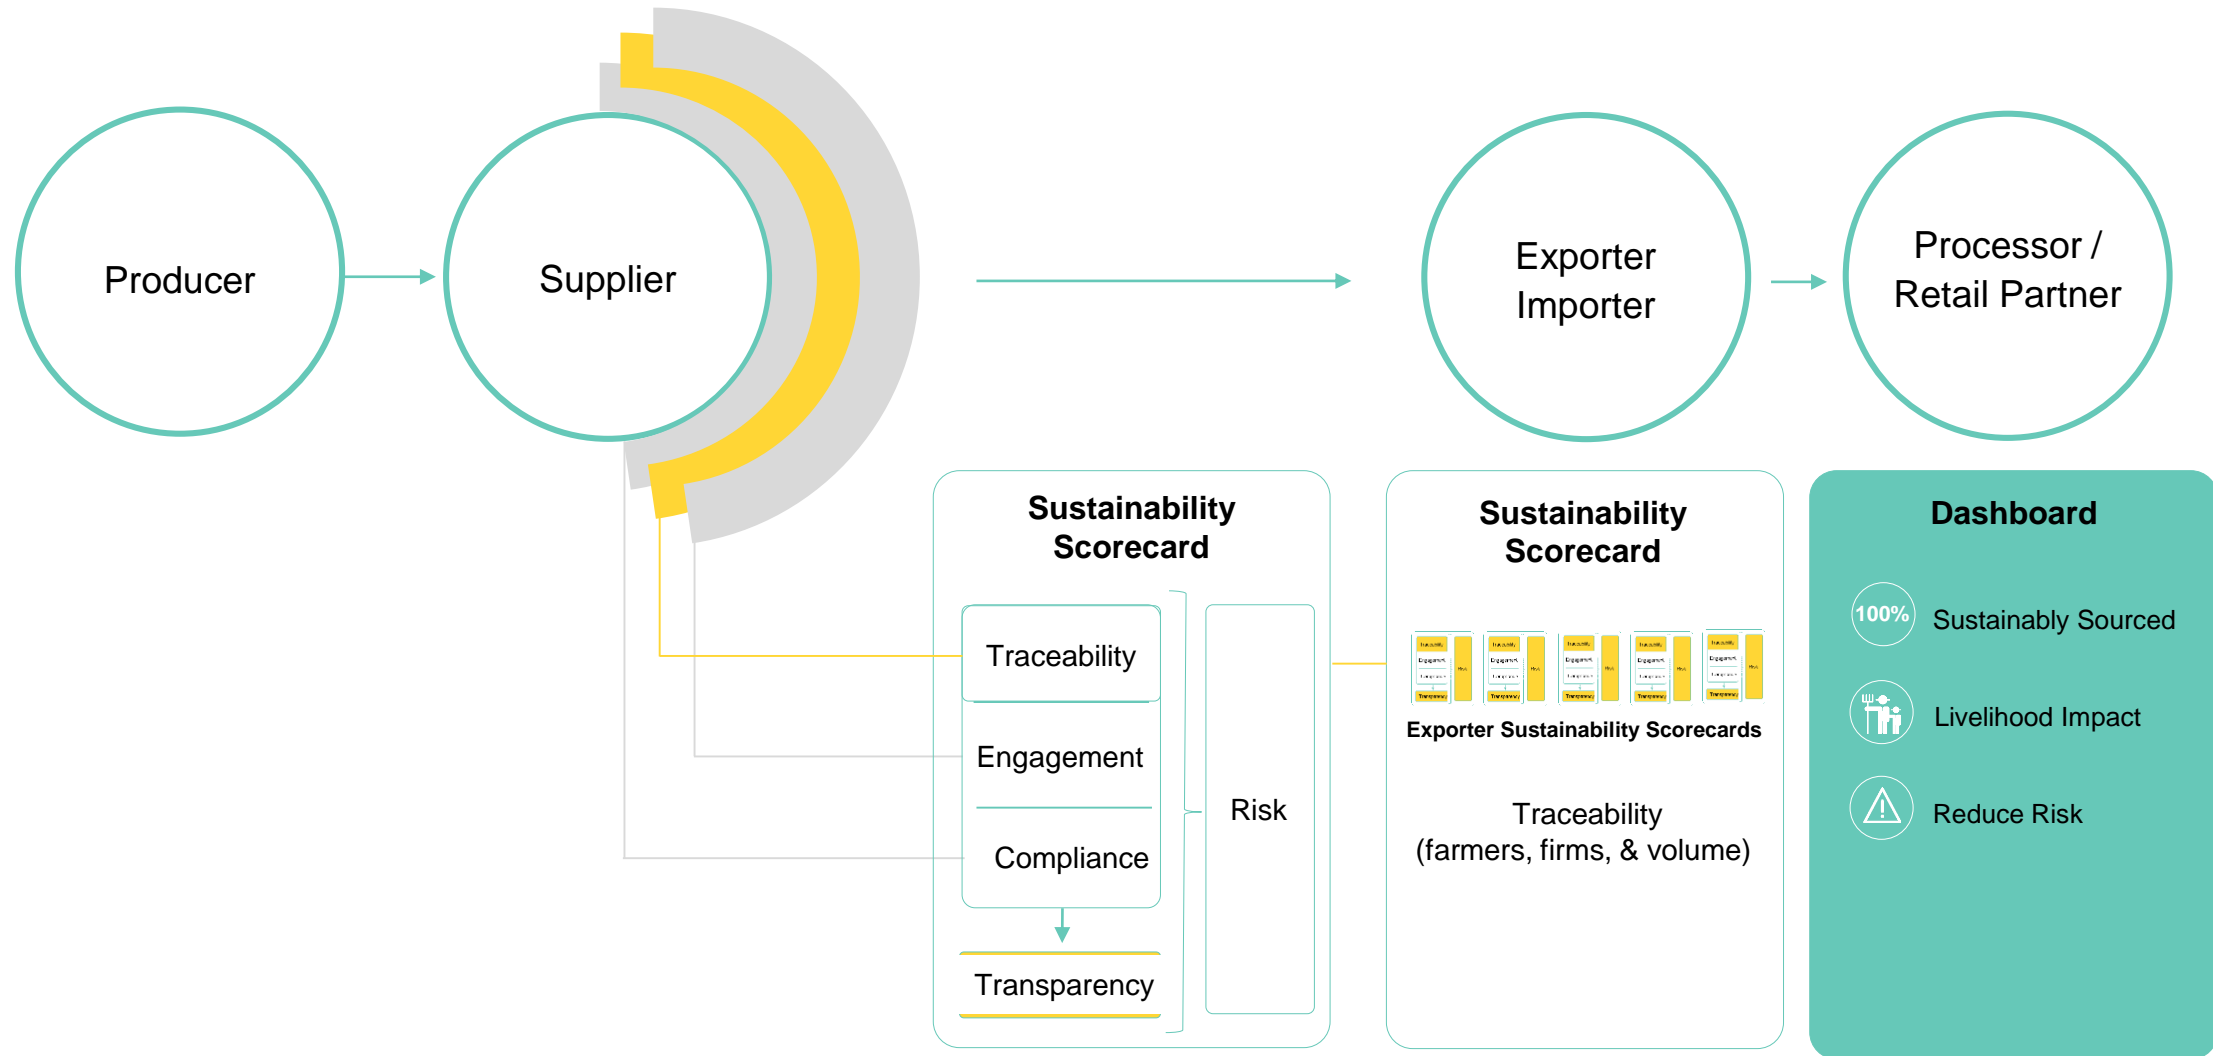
Producer

Supplier

Exporter Importer

Processor / Retail Partner

Sustainability Scorecard

Traceability

Engagement

Compliance

Transparency

Risk

Sustainability Scorecard

Exporter Sustainability Scorecards

Traceability (farmers, firms, & volume)

Dashboard

100% Sustainably Sourced

Livelihood Impact

Reduce Risk